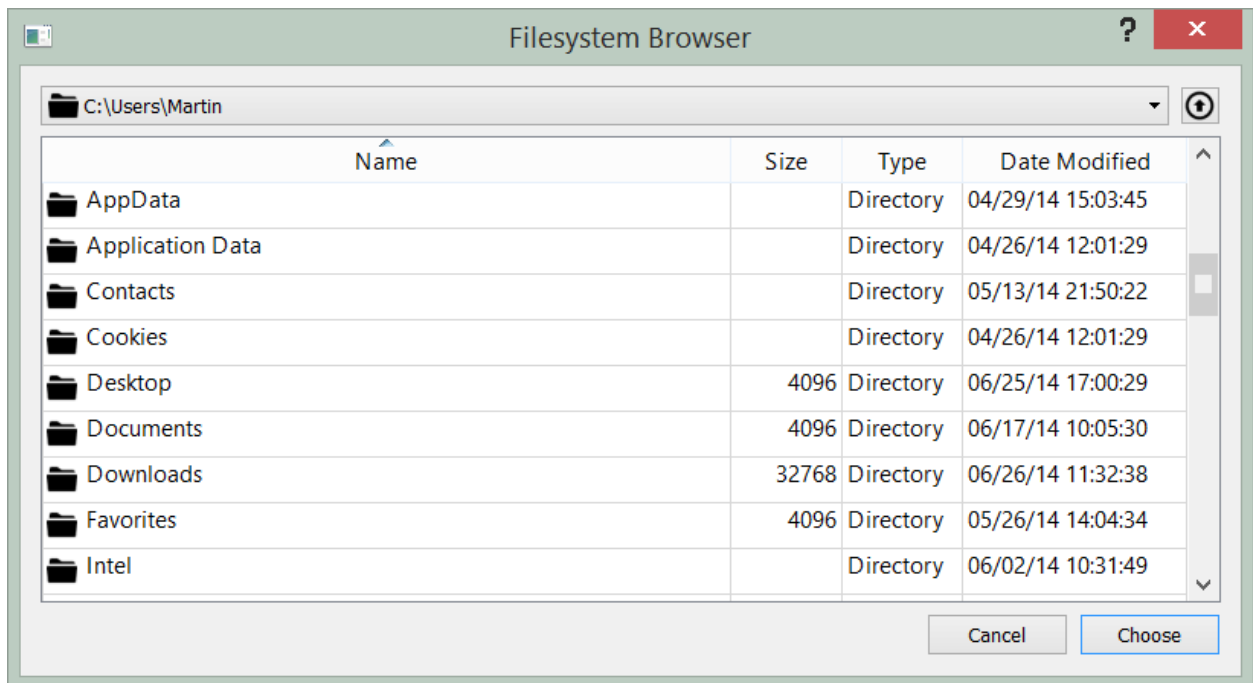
Filesystem Browser

?

C:\Users\Martin

| Name | Size | Type | Date Modified |
|---|---|---|---|
| AppData | | Directory | 04/29/14 15:03:45 |
| Application Data | | Directory | 04/26/14 12:01:29 |
| Contacts | | Directory | 05/13/14 21:50:22 |
| Cookies | | Directory | 04/26/14 12:01:29 |
| Desktop | 4096 | Directory | 06/25/14 17:00:29 |
| Documents | 4096 | Directory | 06/17/14 10:05:30 |
| Downloads | 32768 | Directory | 06/26/14 11:32:38 |
| Favorites | 4096 | Directory | 05/26/14 14:04:34 |
| Intel | | Directory | 06/02/14 10:31:49 |

Cancel

Choose